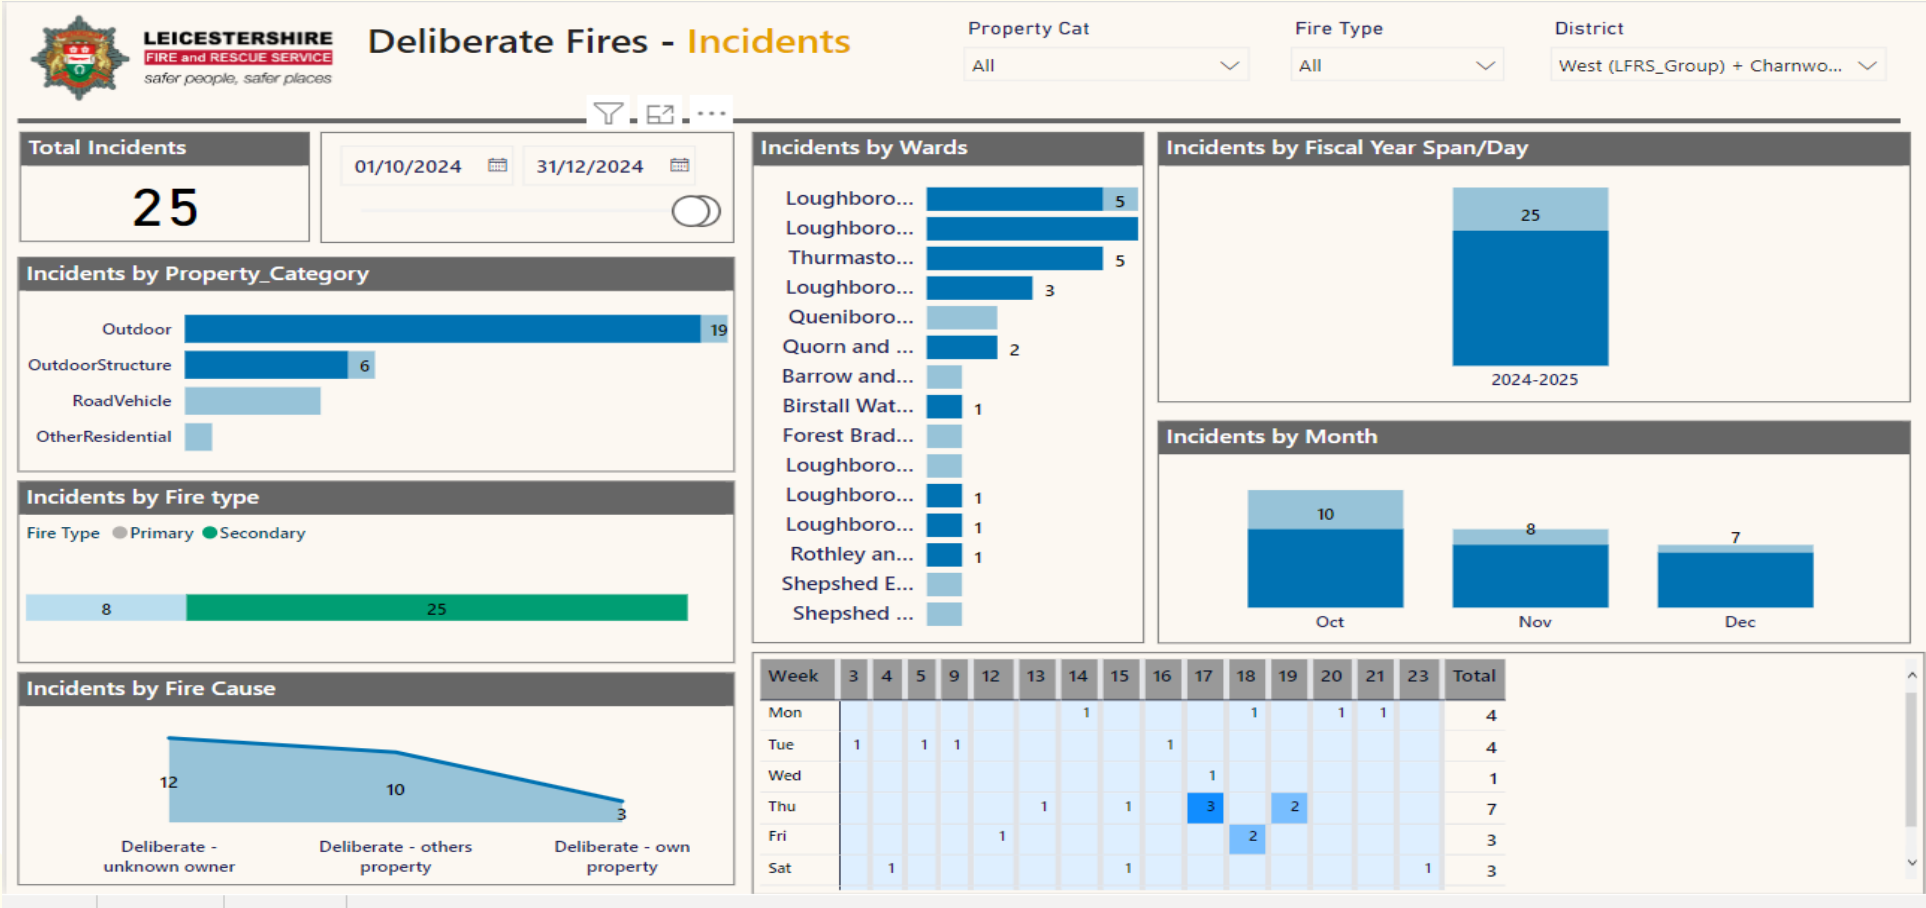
LEICESTERSHIRE FIRE and RESCUE SERVICE safer people, safer places

Deliberate Fires - Incidents

Property Cat
All

Fire Type
All

District
West (LFRS_Group) + Charnwo...

Total Incidents
25

01/10/2024 31/12/2024

Incidents by Property_Category

Outdoor 19
OutdoorStructure 6
RoadVehicle
OtherResidential

Incidents by Fire type

Fire Type Primary Secondary

8 25

Incidents by Fire Cause

12 10 3

Deliberate - unknown owner
Deliberate - others property
Deliberate - own property

Incidents by Wards

Loughboro... 5
Loughboro...
Thurmasto... 5
Loughboro... 3
Queniboro...
Quorn and ... 2
Barrow and...
Birstall Wat... 1
Forest Brad...
Loughboro...
Loughboro... 1
Loughboro... 1
Rothley an... 1
Shepshed E...
Shepshed ...

Incidents by Fiscal Year Span/Day

25
2024-2025

Incidents by Month

10 8 7
Oct Nov Dec

| Week | 3 | 4 | 5 | 9 | 12 | 13 | 14 | 15 | 16 | 17 | 18 | 19 | 20 | 21 | 23 | Total |
|---|---|---|---|---|---|---|---|---|---|---|---|---|---|---|---|---|
| Mon | | | | | | | 1 | | | | 1 | | 1 | 1 | | 4 |
| Tue | 1 | | 1 | 1 | | | | | 1 | | | | | | | 4 |
| Wed | | | | | | | | | | 1 | | | | | | 1 |
| Thu | | | | | | 1 | | 1 | | 3 | | 2 | | | | 7 |
| Fri | | | | | 1 | | | | | | 2 | | | | | 3 |
| Sat | | 1 | | | | | | 1 | | | | | | | 1 | 3 |